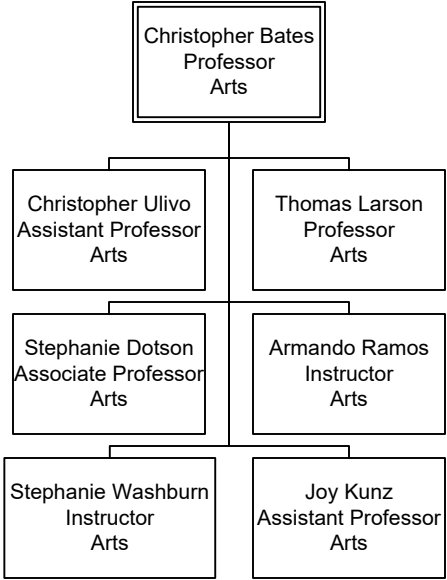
Christopher Bates
Professor
Arts

Christopher Ulivo
Assistant Professor
Arts

Thomas Larson
Professor
Arts

Stephanie Dotson
Associate Professor
Arts

Armando Ramos
Instructor
Arts

Stephanie Washburn
Instructor
Arts

Joy Kunz
Assistant Professor
Arts